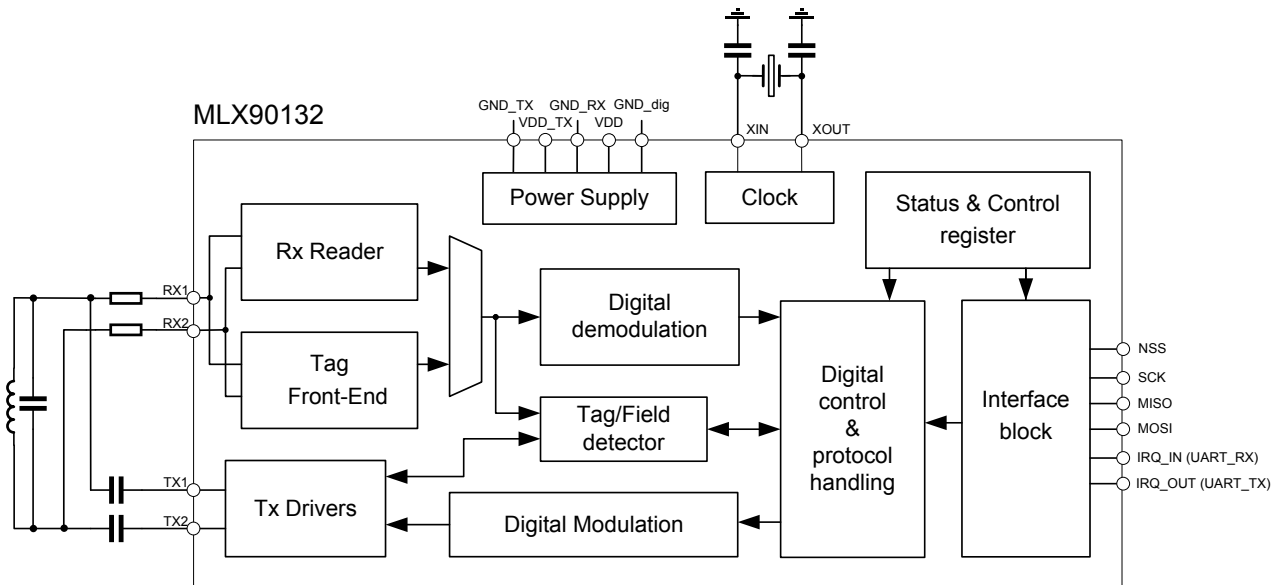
MLX90132

GND_TX VDD_TX GND_RX VDD GND_dig

XIN XOUT

Power Supply

Clock

Status & Control register

Rx Reader

Tag Front-End

Digital demodulation

Tag/Field detector

Digital control & protocol handling

Interface block

Tx Drivers

Digital Modulation

RX1
RX2
TX1
TX2

NSS
SCK
MISO
MOSI
IRQ_IN (UART_RX)
IRQ_OUT (UART_TX)